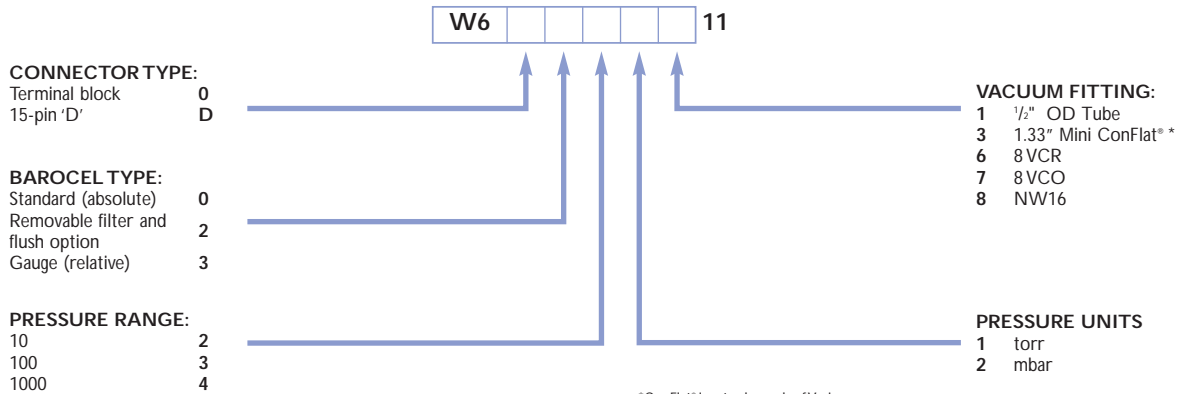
| W6 | | | | | | 11

CONNECTOR TYPE:
Terminal block 0
15-pin 'D' D

BAROCEL TYPE:
Standard (absolute) 0
Removable filter and flush option 2
Gauge (relative) 3

PRESSURE RANGE:
10 2
100 3
1000 4

VACUUM FITTING:
1 $\frac{1}{2}$" OD Tube
3 1.33" Mini ConFlat® *
6 8 VCR
7 8 VCO
8 NW16

PRESSURE UNITS
1 torr
2 mbar

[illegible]